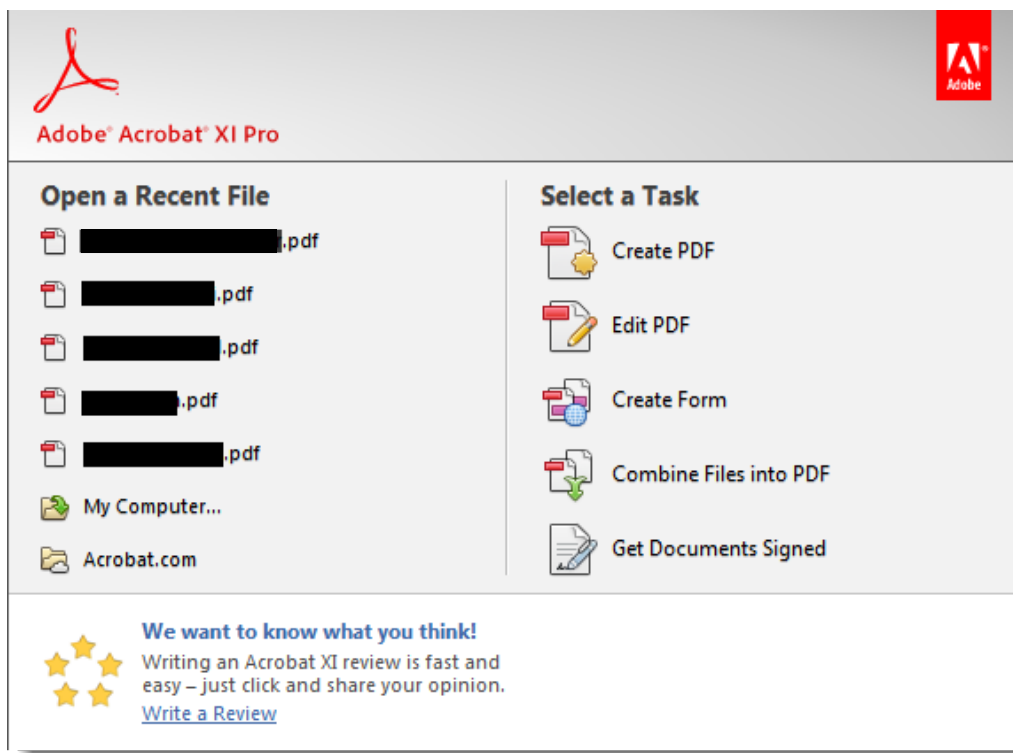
Adobe® Acrobat® XI Pro

Adobe

Open a Recent File

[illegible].pdf

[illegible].pdf

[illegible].pdf

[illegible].pdf

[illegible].pdf

My Computer...

Acrobat.com

Select a Task

Create PDF

Edit PDF

Create Form

Combine Files into PDF

Get Documents Signed

We want to know what you think!

Writing an Acrobat XI review is fast and easy – just click and share your opinion.

Write a Review